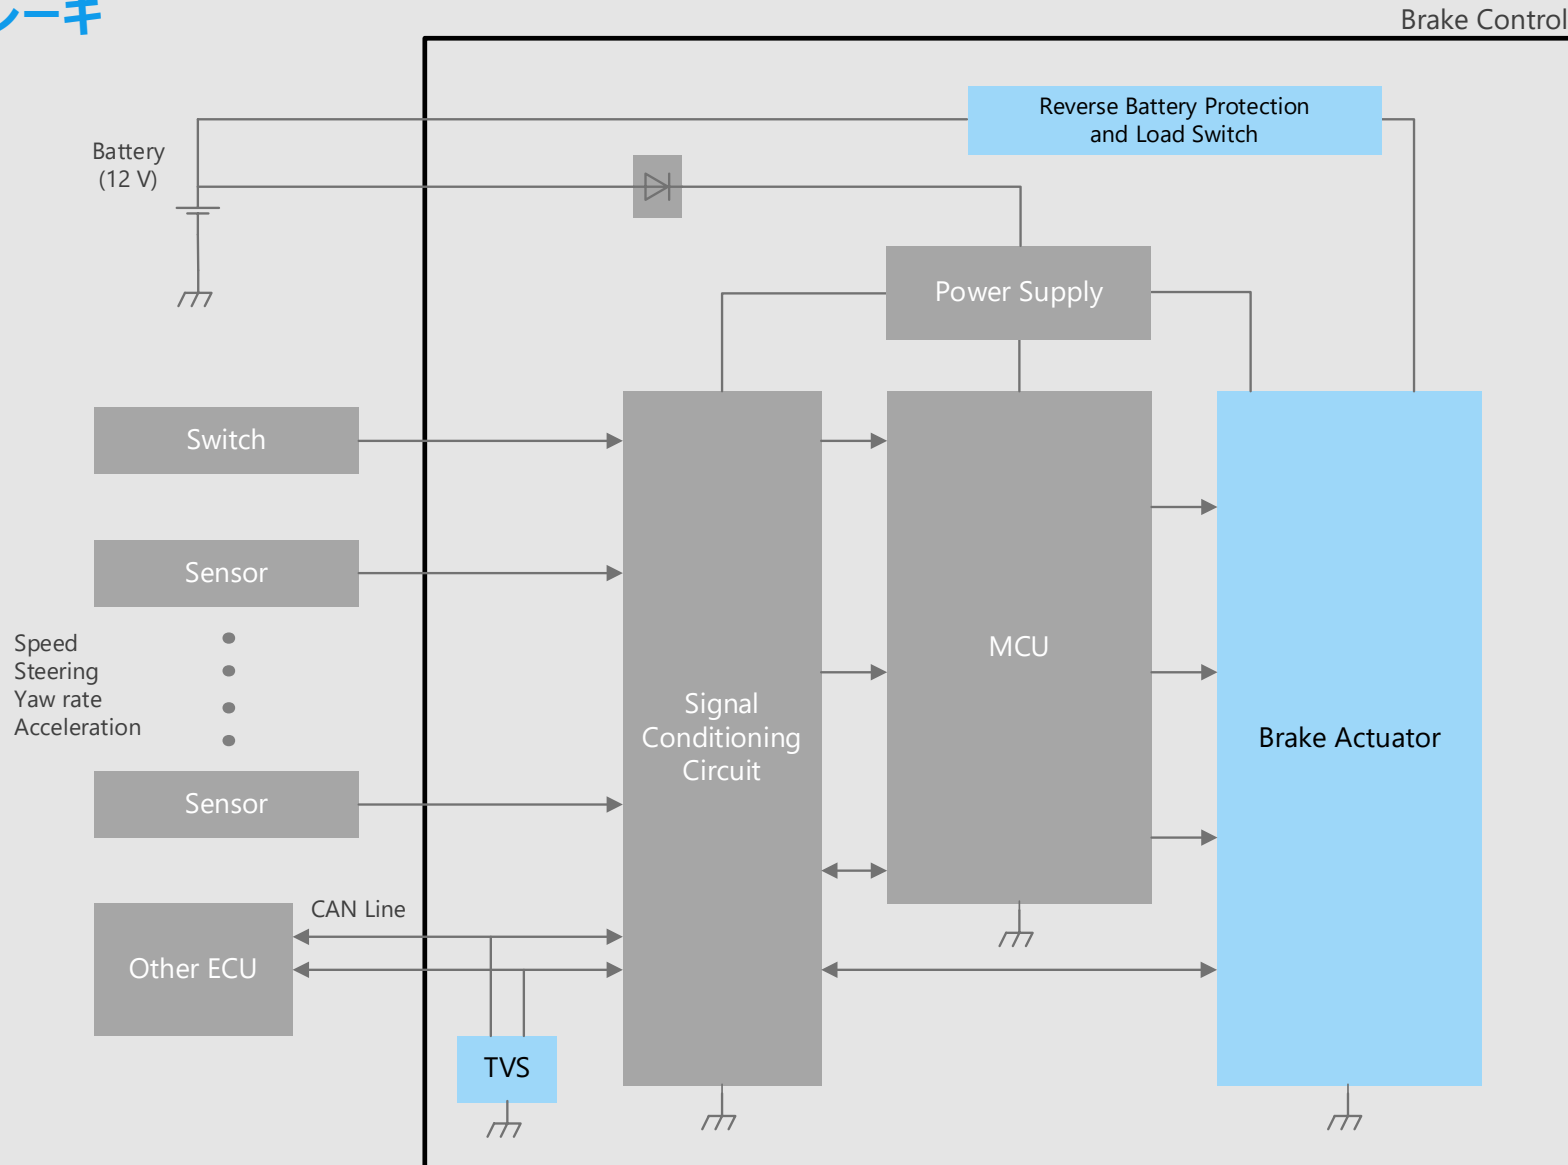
ノーキ

Brake Control

Reverse Battery Protection and Load Switch

Battery (12 V)

Power Supply

Switch

Sensor

Speed
Steering
Yaw rate
Acceleration

Sensor

MCU

Signal Conditioning Circuit

Brake Actuator

CAN Line

Other ECU

TVS